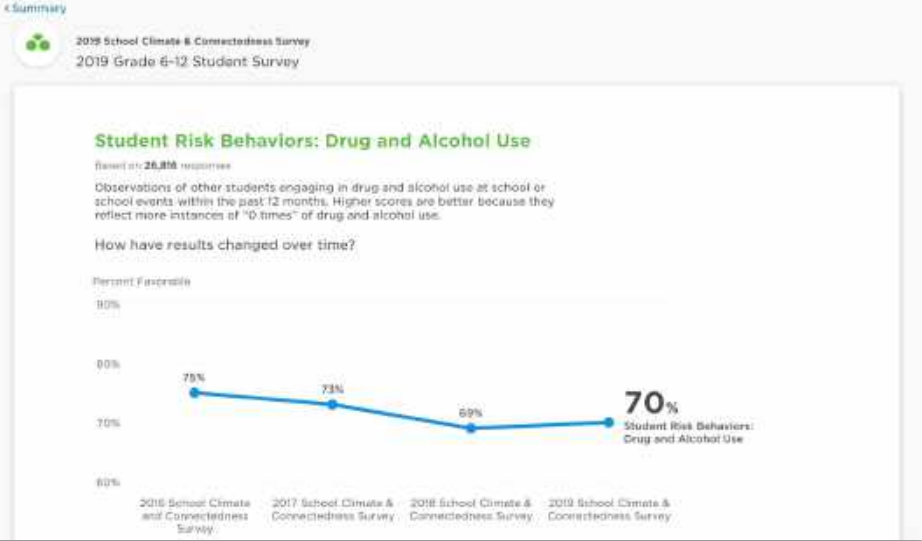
< Summary

2019 School Climate & Connectedness Survey
2019 Grade 6-12 Student Survey

Student Risk Behaviors: Drug and Alcohol Use

Based on 26,816 responses

Observations of other students engaging in drug and alcohol use at school or school events within the past 12 months. Higher scores are better because they reflect more instances of "0 times" of drug and alcohol use.

How have results changed over time?

Percent Favorable

90%

80%

70%

60%

75%

73%

69%

70%

Student Risk Behaviors: Drug and Alcohol Use

2016 School Climate and Connectedness Survey

2017 School Climate & Connectedness Survey

2018 School Climate & Connectedness Survey

2019 School Climate & Connectedness Survey